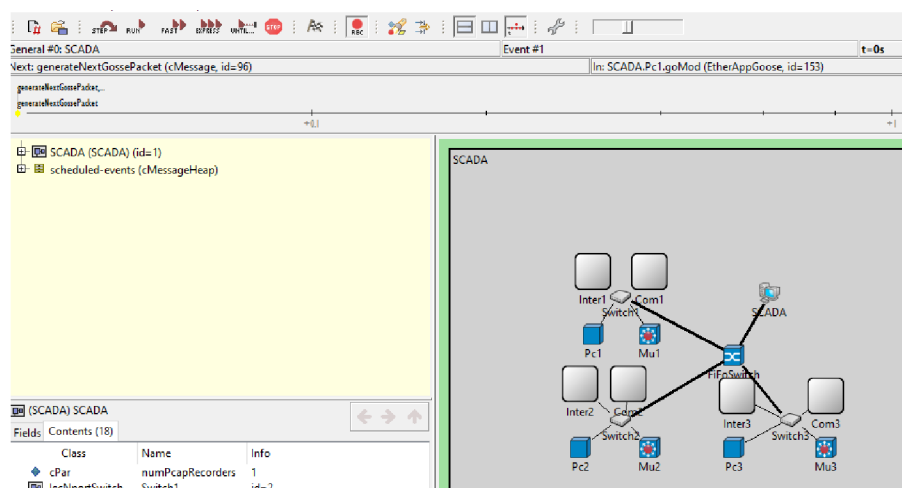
STEP RUN FAST EXPRESS UNTIL STOP REC

General #0: SCADA | Event #1 | t=0s

Next: generateNextGossePacket (cMessage, id=96) | In: SCADA.Pc1.goMod (EtherAppGoose, id=153)

generateNextGossePacket,...
generateNextGossePacket

+0.1

+1

SCADA (SCADA) (id=1)
scheduled-events (cMessageHeap)

(SCADA) SCADA

Fields Contents (18)

| Class | Name | Info |
|---|---|---|
| cPar | numPcapRecorders | 1 |
| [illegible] | Switch1 | id=2 |

SCADA

Inter1 Com1 Switch1 SCADA Pc1 Mu1 FiFoSwitch Inter2 Com2 Inter3 Com3 Switch2 Switch3 Pc2 Mu2 Pc3 Mu3